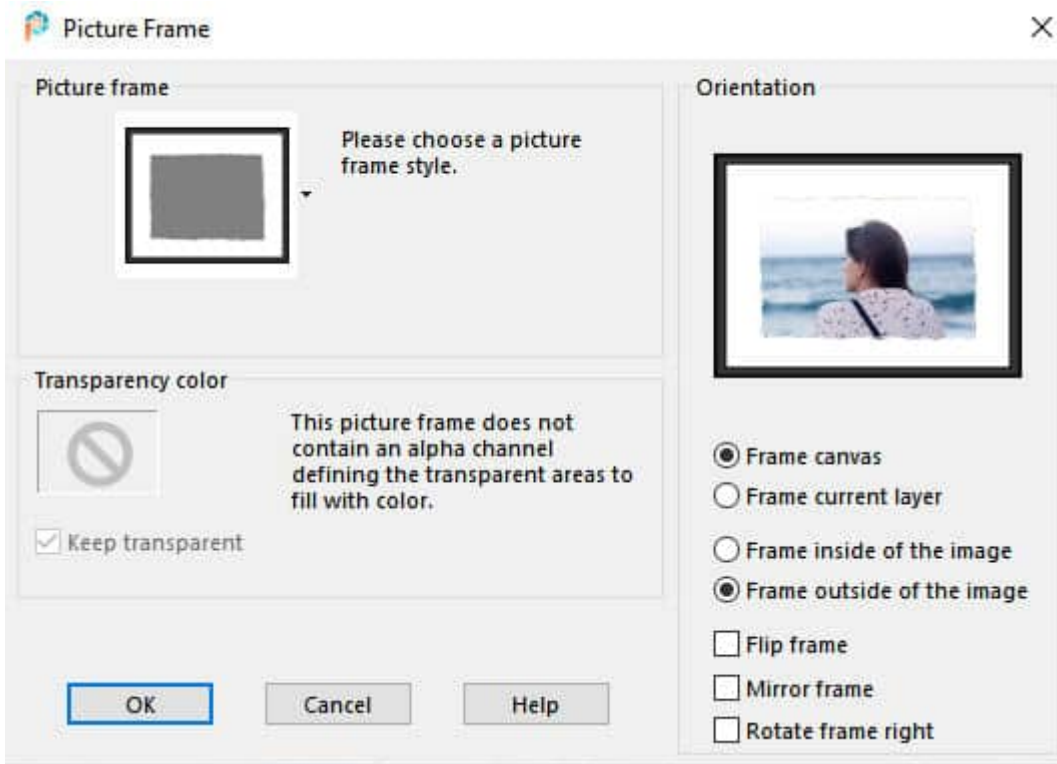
Picture Frame

×

Picture frame

Please choose a picture frame style.

Transparency color

This picture frame does not contain an alpha channel defining the transparent areas to fill with color.

Keep transparent

Orientation

Frame canvas

Frame current layer

Frame inside of the image

Frame outside of the image

Flip frame

Mirror frame

Rotate frame right

OK

Cancel

Help